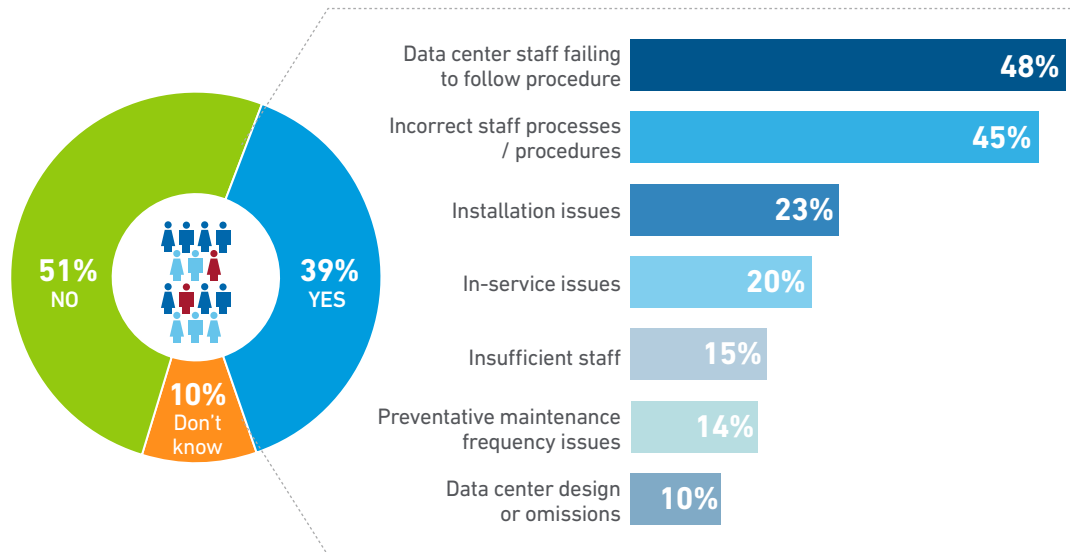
51%
NO

39%
YES

10%
Don't know

| | |
|---|---|
| Data center staff failing to follow procedure | 48% |
| Incorrect staff processes / procedures | 45% |
| Installation issues | 23% |
| In-service issues | 20% |
| Insufficient staff | 15% |
| Preventative maintenance frequency issues | 14% |
| Data center design or omissions | 10% |